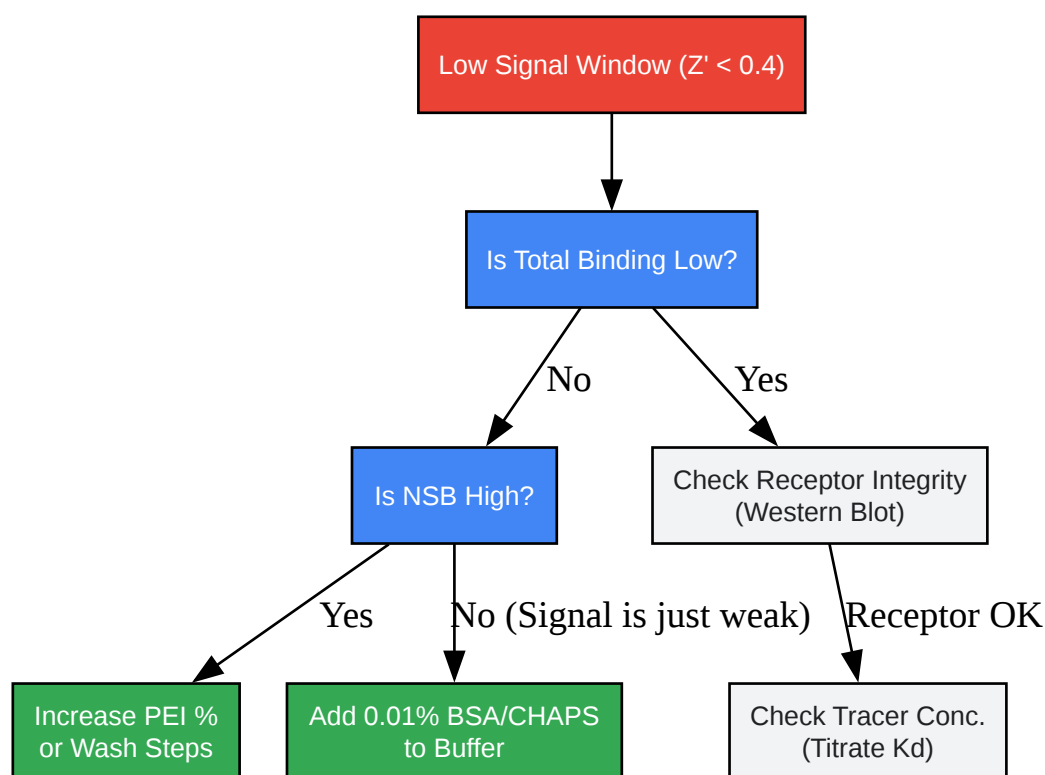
Low Signal Window (Z' < 0.4)

Is Total Binding Low?

No

Yes

Is NSB High?

Check Receptor Integrity (Western Blot)

Yes

No (Signal is just weak)

Receptor OK

Increase PEI % or Wash Steps

Add 0.01% BSA/CHAPS to Buffer

Check Tracer Conc. (Titrate Kd)